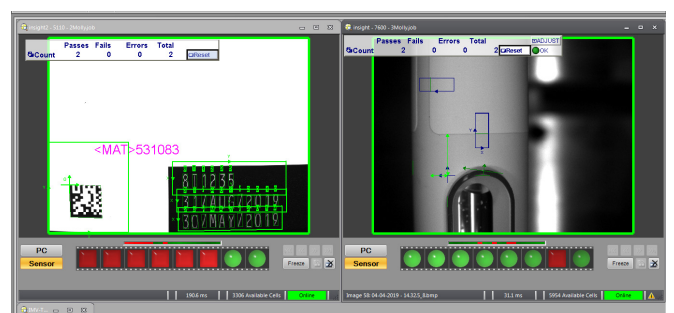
insight2 - 5110 - 2Molly.job

| | Passes | Fails | Errors | Total |
|---|---|---|---|---|
| Count | 2 | 0 | 0 | 2 |

Reset

<MAT>531083

8T1235

31/AUG/2019

30/MAY/2019

PC

Sensor

Freeze

190.6 ms

3306 Available Cells

Online

insight - 7600 - 3Molly.job

| | Passes | Fails | Errors | Total |
|---|---|---|---|---|
| Count | 2 | 0 | 0 | 2 |

Reset

ADJUST

OK

PC

Sensor

Freeze

Image 58: 04-04-2019 - 14:32:5_8.bmp

31.1 ms

5954 Available Cells

Online